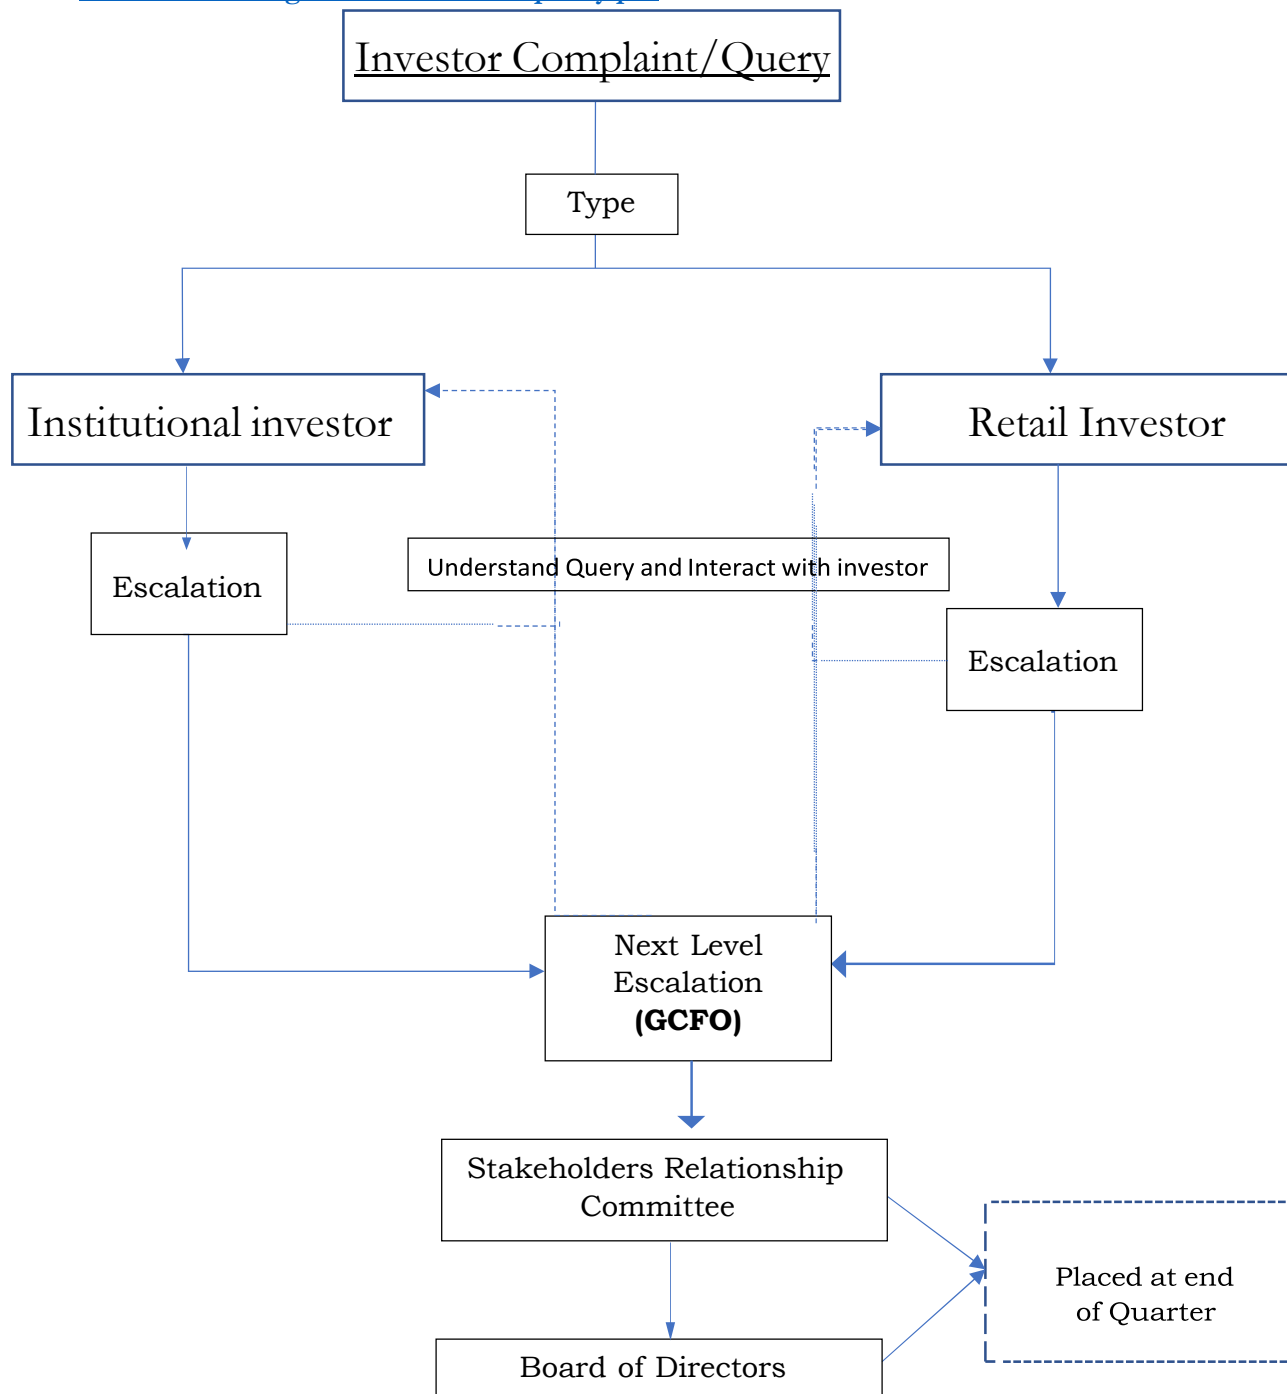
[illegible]

Investor Complaint/Query

Type

Institutional investor

Retail Investor

Escalation

Understand Query and Interact with investor

Escalation

Next Level Escalation **(GCFO)**

Stakeholders Relationship Committee

Placed at end of Quarter

Board of Directors